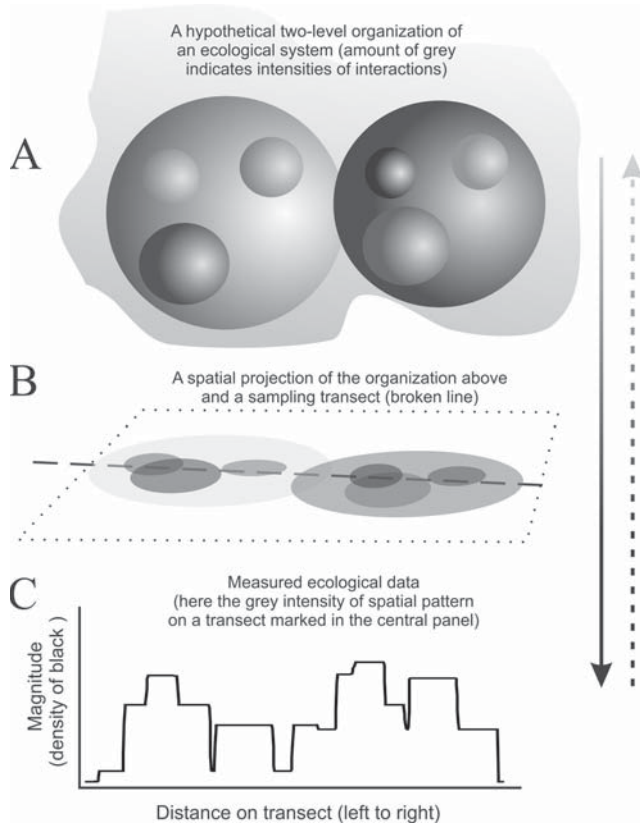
A hypothetical two-level organization of an ecological system (amount of grey indicates intensities of interactions)

A

B

A spatial projection of the organization above and a sampling transect (broken line)

C

Measured ecological data (here the grey intensity of spatial pattern on a transect marked in the central panel)

Magnitude (density of black )

Distance on transect (left to right)